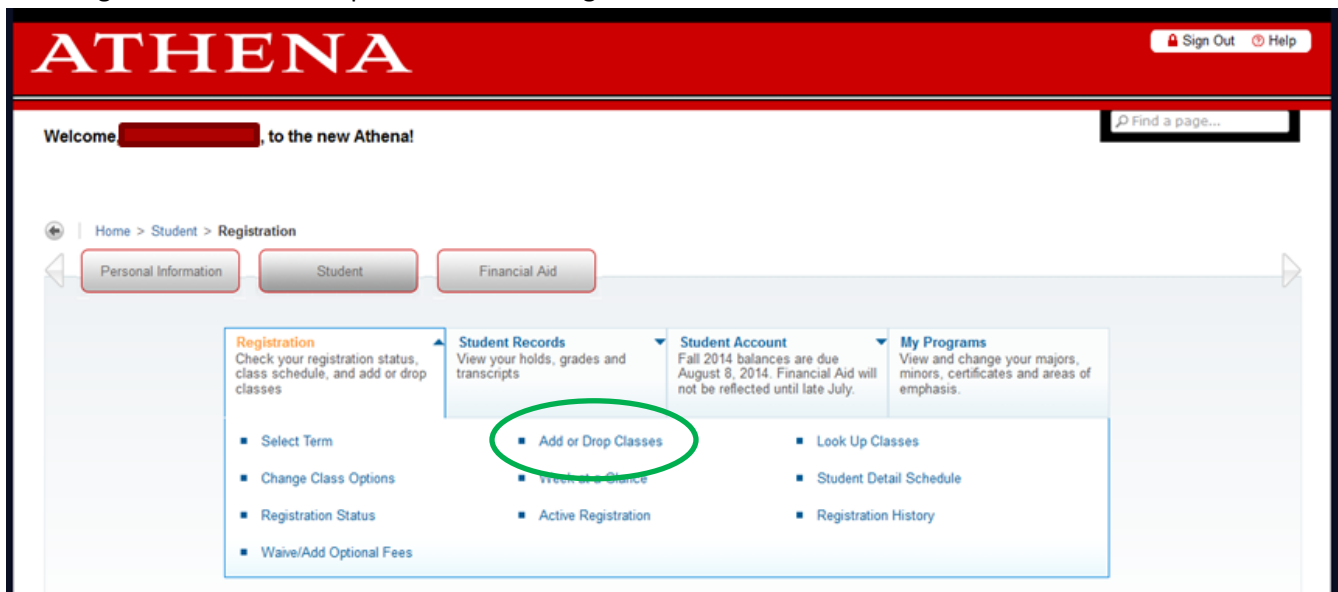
ATHENA

Sign Out Help

Find a page...

Welcome, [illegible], to the new Athena!

Home > Student > Registration

Personal Information

Student

Financial Aid

Registration
Check your registration status, class schedule, and add or drop classes

Student Records
View your holds, grades and transcripts

Student Account
Fall 2014 balances are due August 8, 2014. Financial Aid will not be reflected until late July.

My Programs
View and change your majors, minors, certificates and areas of emphasis.

Select Term

Add or Drop Classes

Look Up Classes

Change Class Options

Week at a Glance

Student Detail Schedule

Registration Status

Active Registration

Registration History

Waive/Add Optional Fees